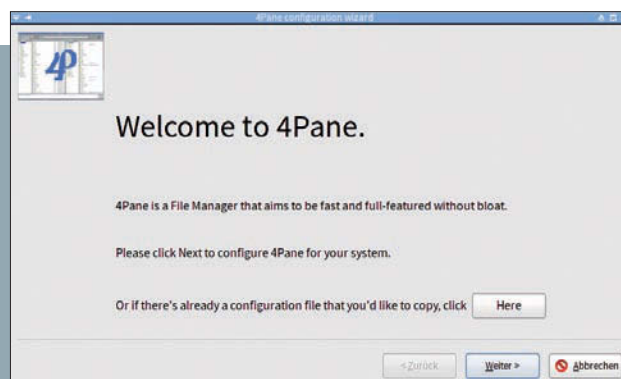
4Pane configuration wizard

4P

Welcome to 4Pane.

4Pane is a File Manager that aims to be fast and full-featured without bloat.

Please click Next to configure 4Pane for your system.

Or if there's already a configuration file that you'd like to copy, click Here

< Zurück Weiter > Abbrechen